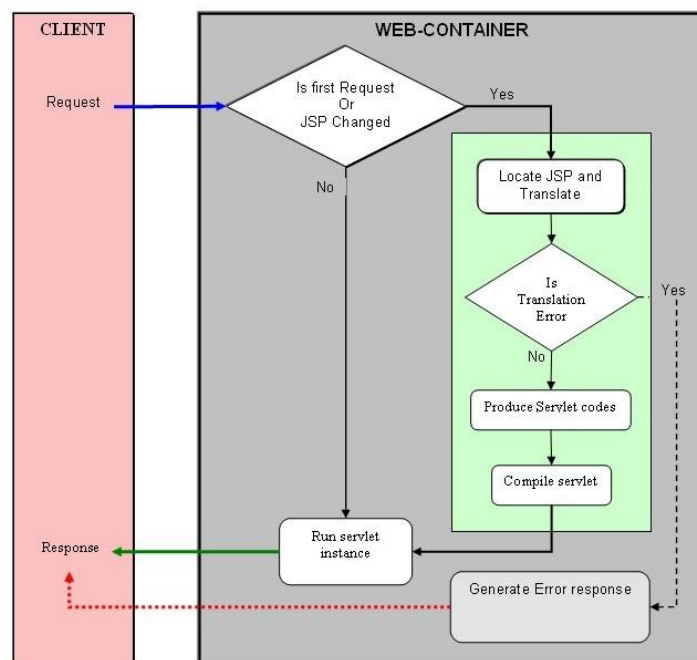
CLIENT

WEB-CONTAINER

Request

Is first Request
Or
JSP Changed

Yes

No

Locate JSP and Translate

Is Translation Error

Yes

No

Produce Servlet codes

Compile servlet

Run servlet instance

Response

Generate Error response